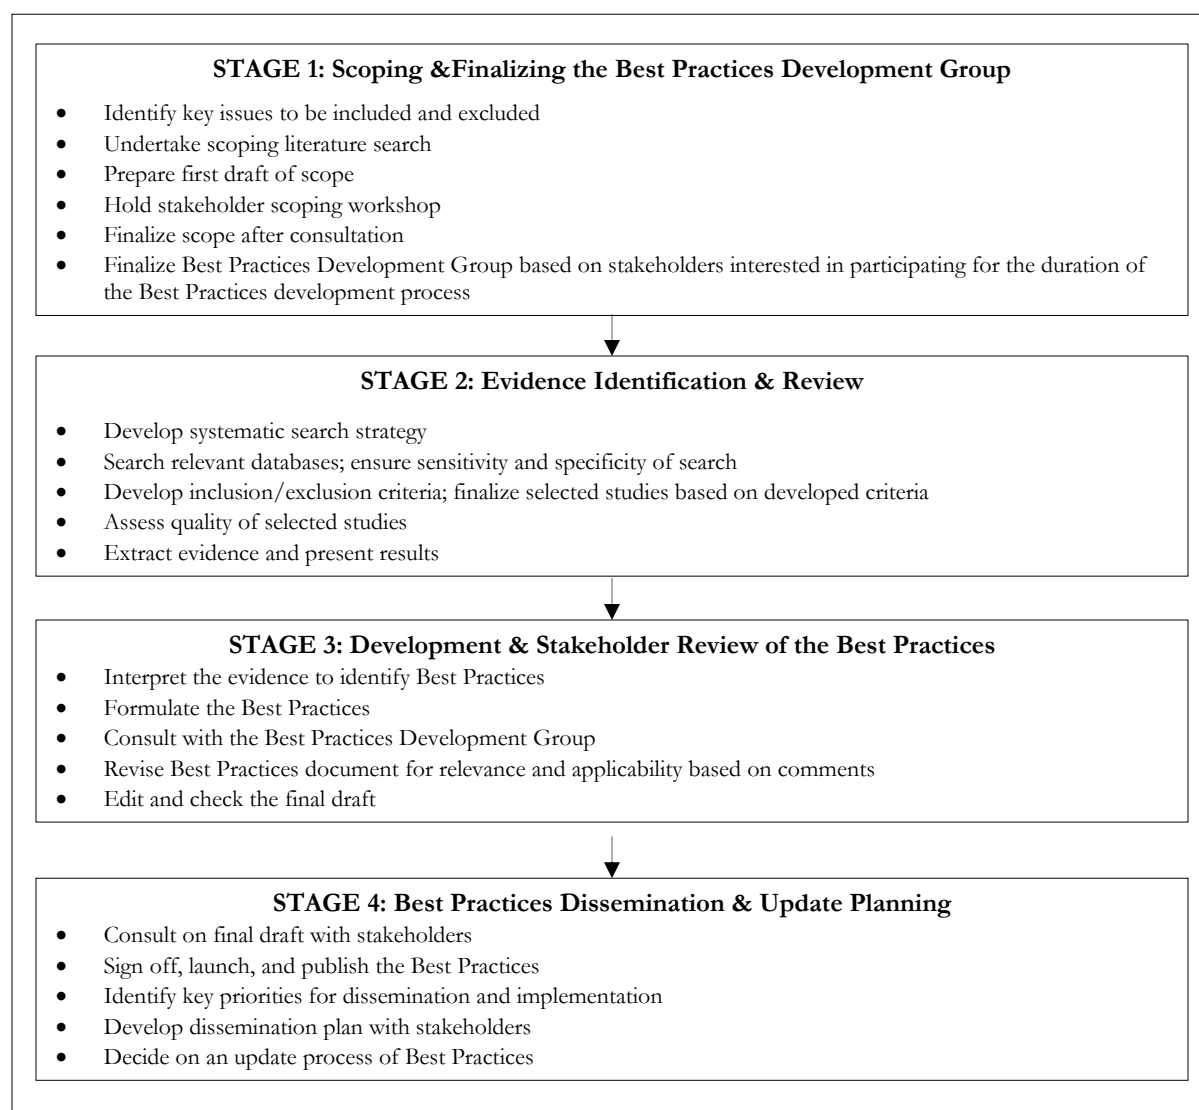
STAGE 1: Scoping &Finalizing the Best Practices Development Group

- Identify key issues to be included and excluded
- Undertake scoping literature search
- Prepare first draft of scope
- Hold stakeholder scoping workshop
- Finalize scope after consultation
- Finalize Best Practices Development Group based on stakeholders interested in participating for the duration of the Best Practices development process

STAGE 2: Evidence Identification & Review

- Develop systematic search strategy
- Search relevant databases; ensure sensitivity and specificity of search
- Develop inclusion/exclusion criteria; finalize selected studies based on developed criteria
- Assess quality of selected studies
- Extract evidence and present results

STAGE 3: Development & Stakeholder Review of the Best Practices

- Interpret the evidence to identify Best Practices
- Formulate the Best Practices
- Consult with the Best Practices Development Group
- Revise Best Practices document for relevance and applicability based on comments
- Edit and check the final draft

STAGE 4: Best Practices Dissemination & Update Planning

- Consult on final draft with stakeholders
- Sign off, launch, and publish the Best Practices
- Identify key priorities for dissemination and implementation
- Develop dissemination plan with stakeholders
- Decide on an update process of Best Practices